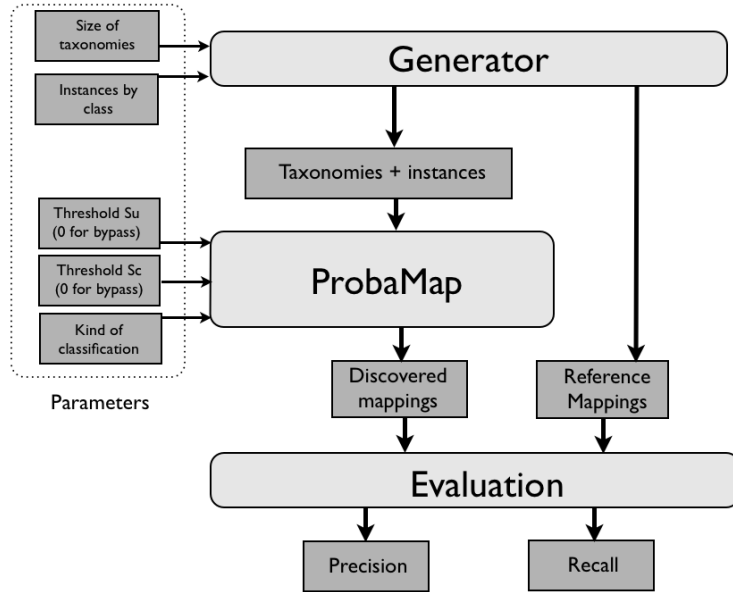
Size of taxonomies

Instances by class

Generator

Taxonomies + instances

Threshold Su (0 for bypass)

Threshold Sc (0 for bypass)

Kind of classification

ProbaMap

Parameters

Discovered mappings

Reference Mappings

Evaluation

Precision

Recall